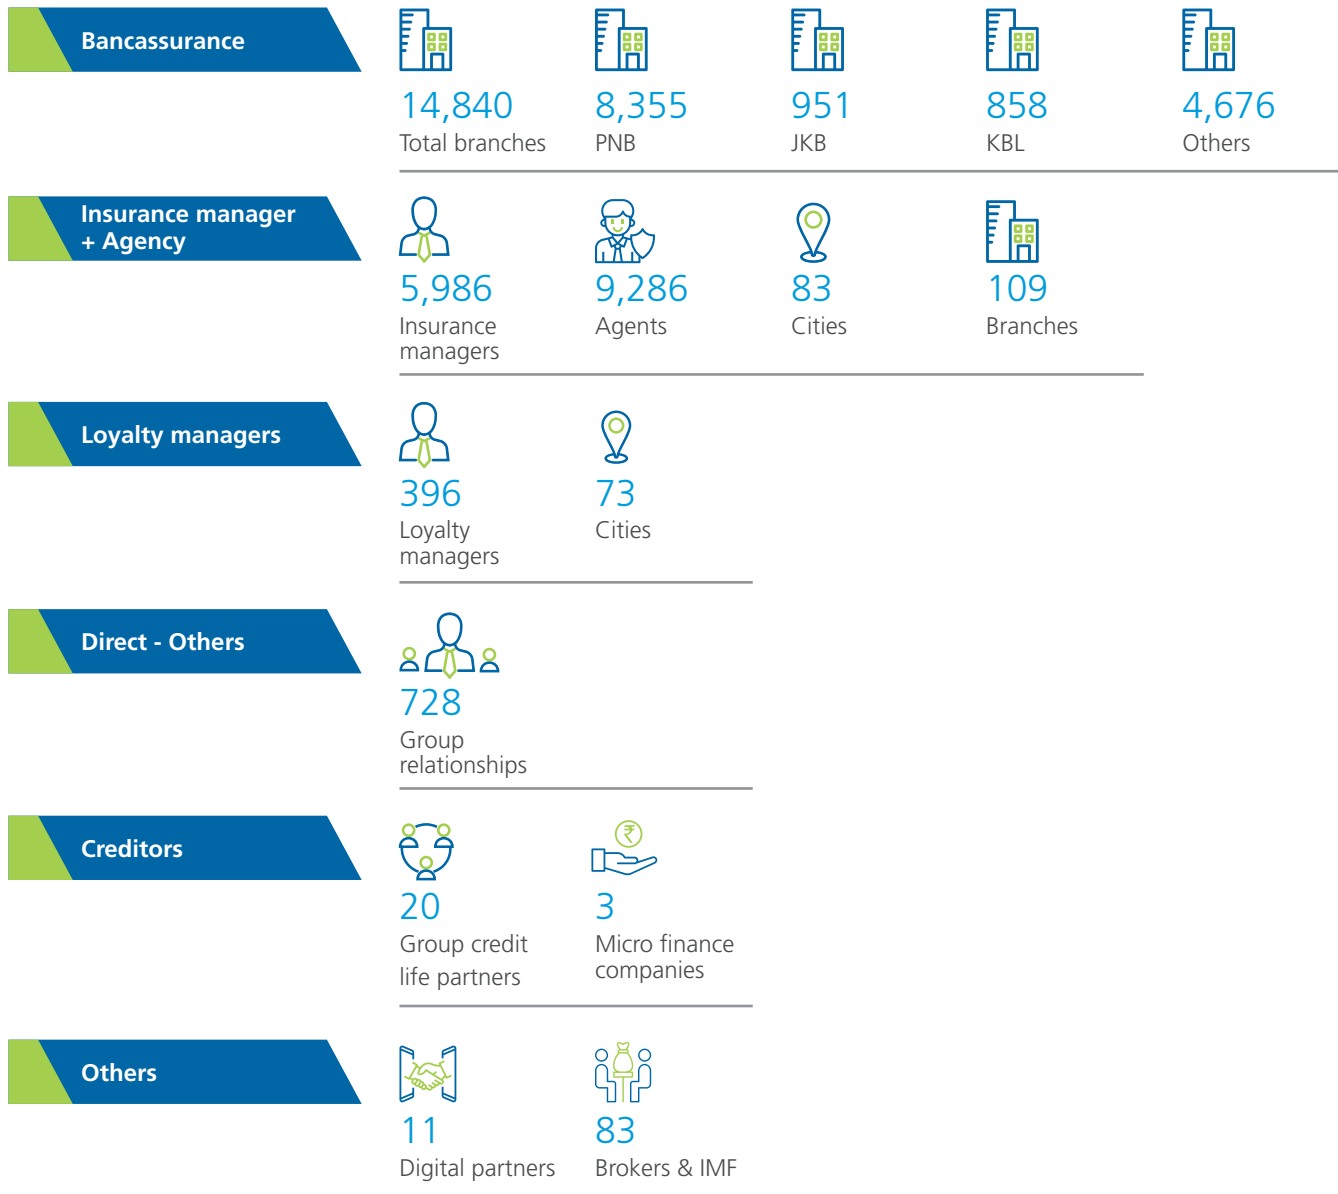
Bancassurance

14,840
Total branches

8,355
PNB

951
JKB

858
KBL

4,676
Others

Insurance manager + Agency

5,986
Insurance managers

9,286
Agents

83
Cities

109
Branches

Loyalty managers

396
Loyalty managers

73
Cities

Direct - Others

728
Group relationships

Creditors

20
Group credit life partners

₹

3
Micro finance companies

Others

11
Digital partners

83
Brokers & IMF